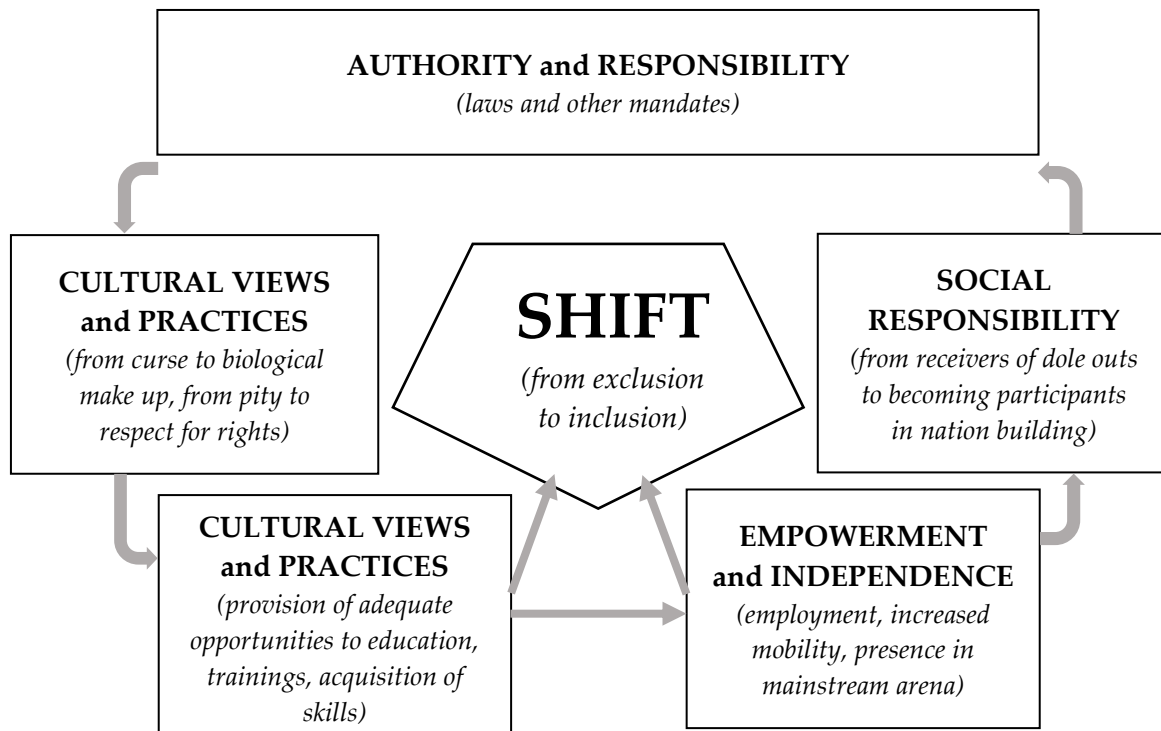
AUTHORITY and RESPONSIBILITY
(laws and other mandates)

CULTURAL VIEWS and PRACTICES
(from curse to biological make up, from pity to respect for rights)

SHIFT
(from exclusion to inclusion)

SOCIAL RESPONSIBILITY
(from receivers of dole outs to becoming participants in nation building)

CULTURAL VIEWS and PRACTICES
(provision of adequate opportunities to education, trainings, acquisition of skills)

EMPOWERMENT and INDEPENDENCE
(employment, increased mobility, presence in mainstream arena)